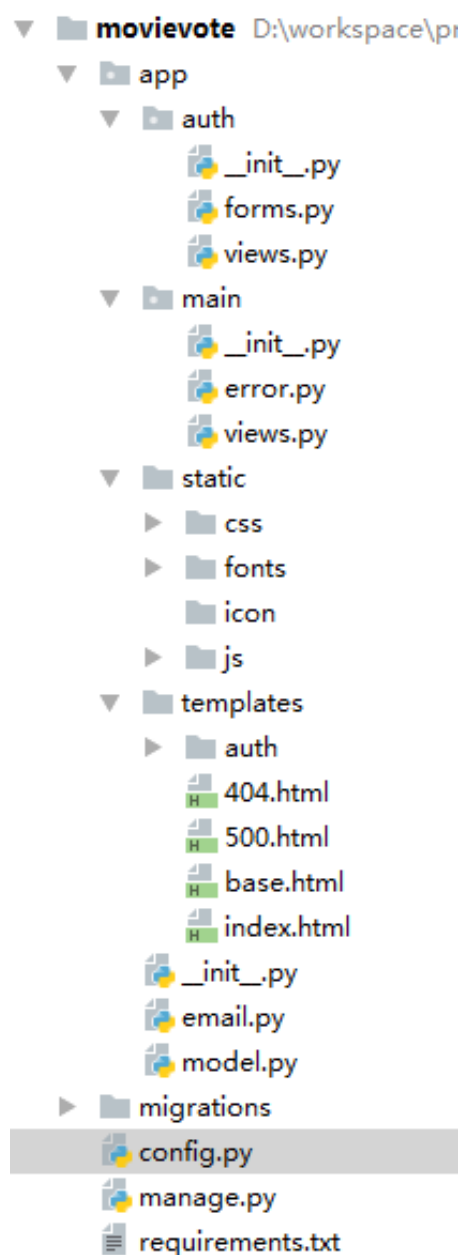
movievote D:\workspace\pr
app
auth
__init__.py
forms.py
views.py
main
__init__.py
error.py
views.py
static
css
fonts
icon
js
templates
auth
404.html
500.html
base.html
index.html
__init__.py
email.py
model.py
migrations
config.py
manage.py
requirements.txt